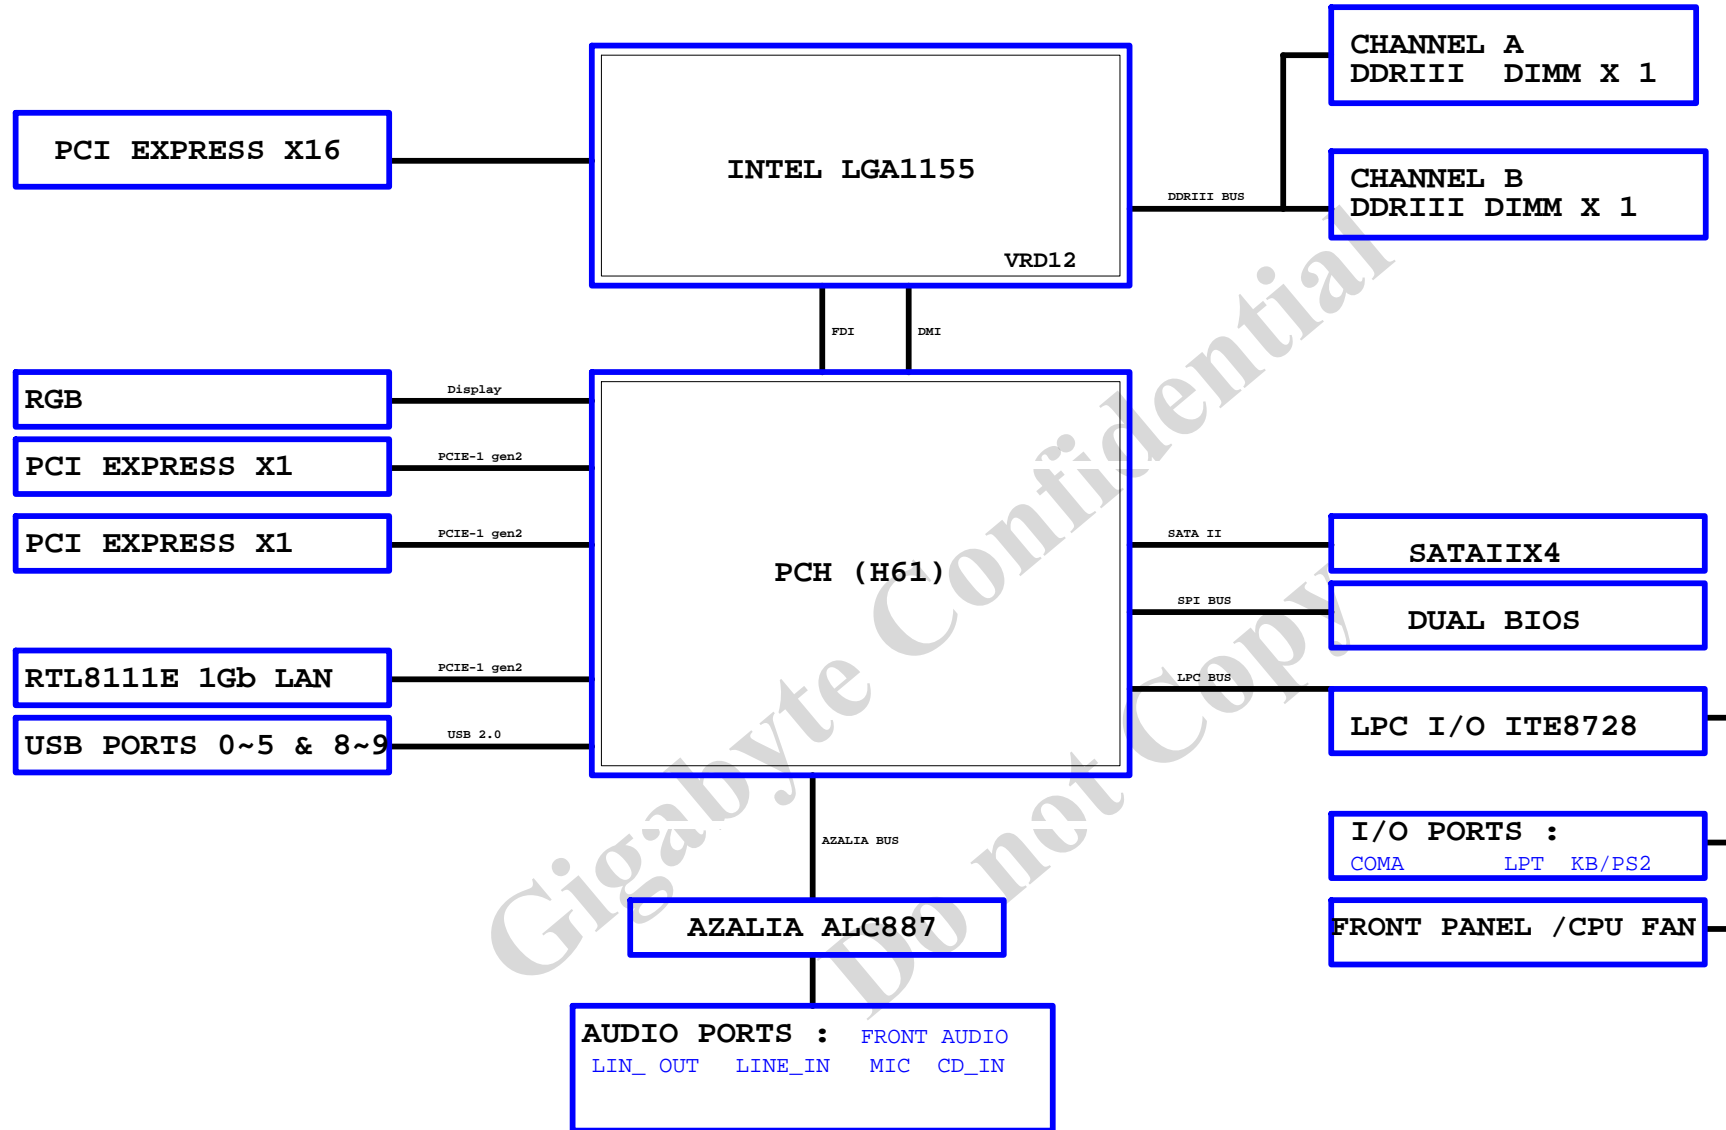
PCI EXPRESS X16

INTEL LGA1155

VRD12

CHANNEL A
DDRIII DIMM X 1

CHANNEL B
DDRIII DIMM X 1

DDRIII BUS

FDI

DMI

RGB

Display

PCI EXPRESS X1

PCIE-1 gen2

PCI EXPRESS X1

PCIE-1 gen2

PCH (H61)

RTL8111E 1Gb LAN

PCIE-1 gen2

USB PORTS 0~5 & 8~9

USB 2.0

SATA II

SATAIIX4

SPI BUS

DUAL BIOS

LPC BUS

LPC I/O ITE8728

I/O PORTS :
COMA LPT KB/PS2

FRONT PANEL /CPU FAN

AZALIA BUS

AZALIA ALC887

AUDIO PORTS : FRONT AUDIO
LIN_ OUT LINE_IN MIC CD_IN

Gigabyte Confidential
Do not Copy